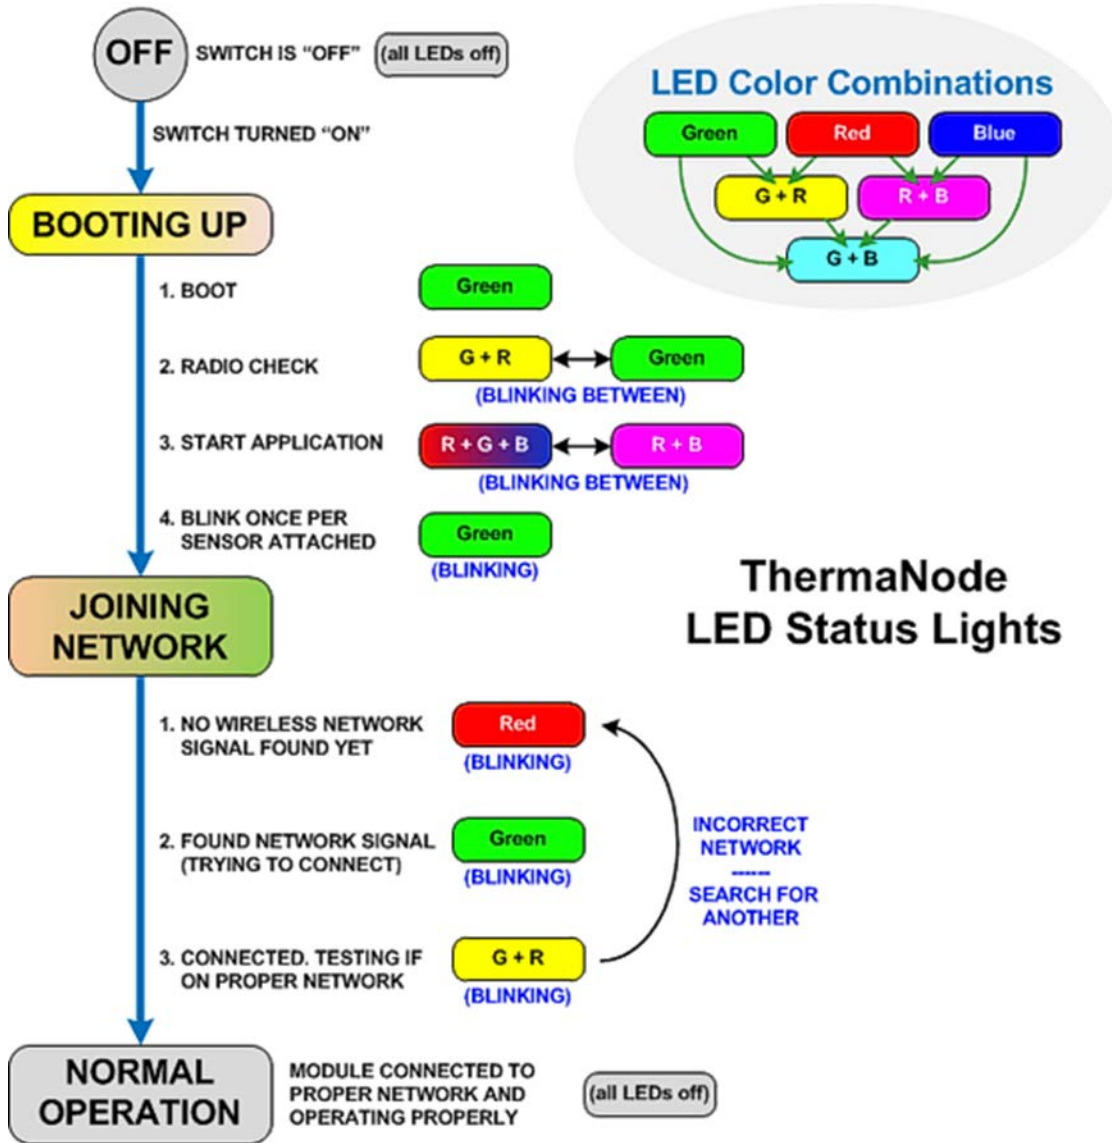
OFF SWITCH IS "OFF" (all LEDs off)

SWITCH TURNED "ON"

LED Color Combinations

Green Red Blue

G + R R + B

G + B

BOOTING UP

1. BOOT Green

2. RADIO CHECK G + R Green (BLINKING BETWEEN)

3. START APPLICATION R + G + B R + B (BLINKING BETWEEN)

4. BLINK ONCE PER SENSOR ATTACHED Green (BLINKING)

ThermaNode LED Status Lights

JOINING NETWORK

1. NO WIRELESS NETWORK SIGNAL FOUND YET Red (BLINKING)

2. FOUND NETWORK SIGNAL (TRYING TO CONNECT) Green (BLINKING)

INCORRECT NETWORK ------ SEARCH FOR ANOTHER

3. CONNECTED. TESTING IF ON PROPER NETWORK G + R (BLINKING)

NORMAL OPERATION MODULE CONNECTED TO PROPER NETWORK AND OPERATING PROPERLY (all LEDs off)